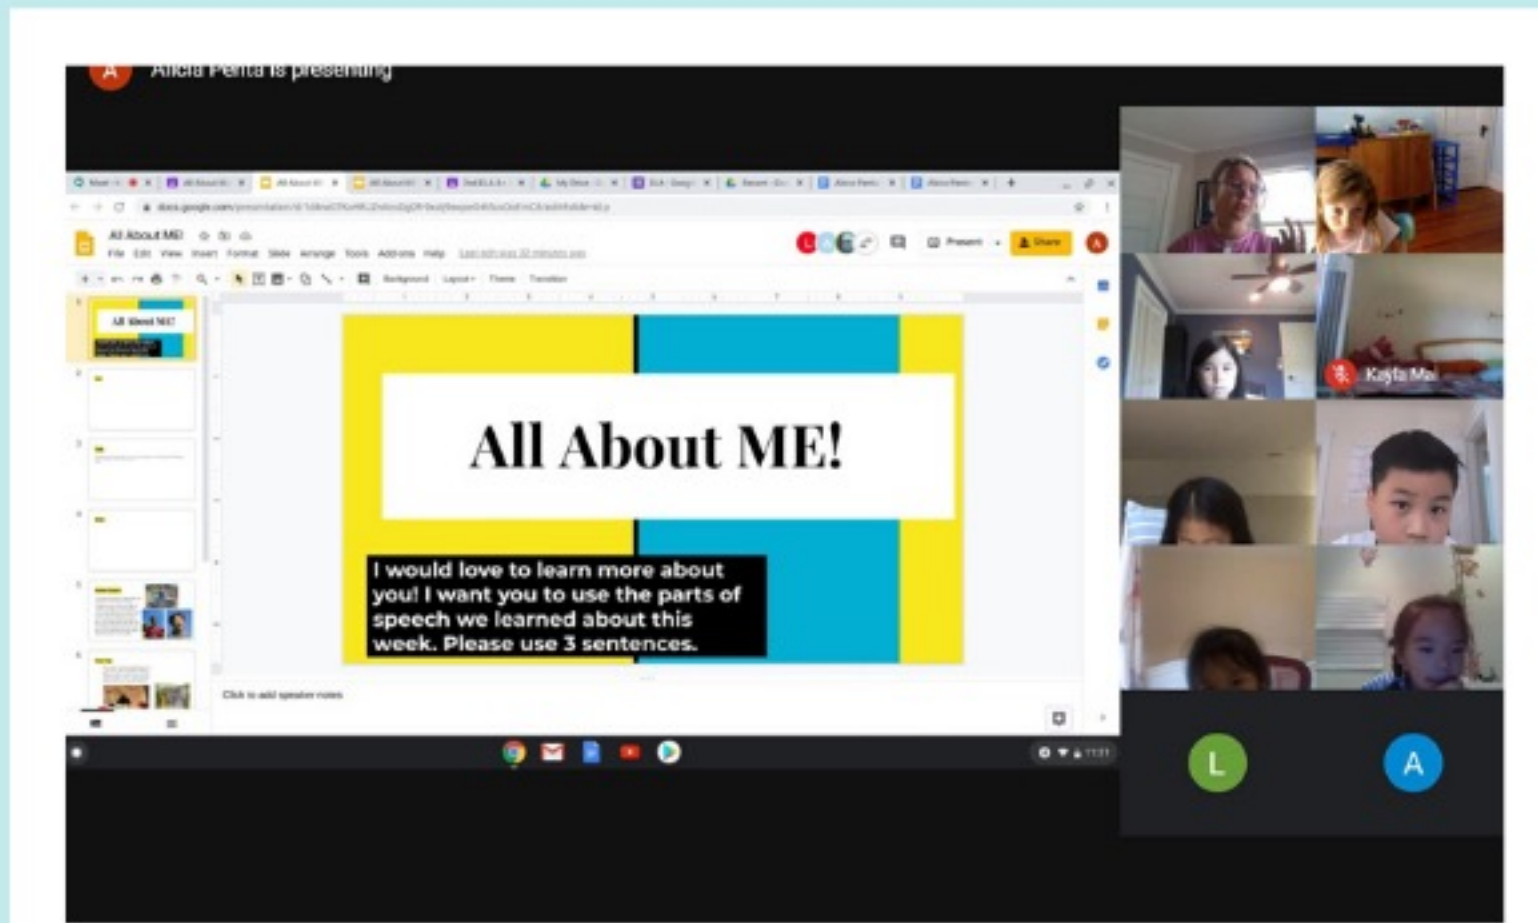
A Alicia Penta is presenting

All About ME!

File Edit View Insert Format Slide Arrange Tools Add-ons Help

Present Share

All About ME!

I would love to learn more about you! I want you to use the parts of speech we learned about this week. Please use 3 sentences.

Click to add speaker notes

Kayla Mai

L

A